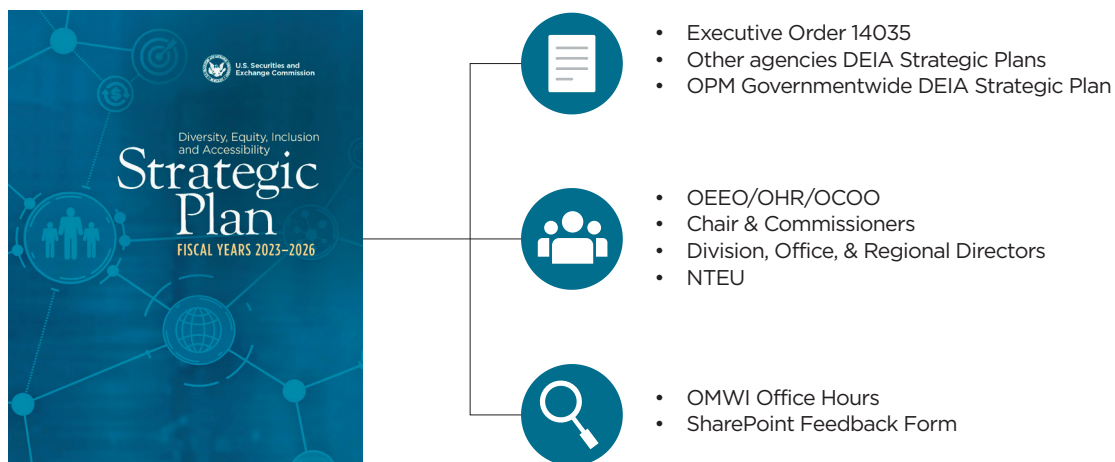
U.S. Securities and Exchange Commission

Diversity, Equity, Inclusion and Accessibility

Strategic Plan

FISCAL YEARS 2023–2026

- Executive Order 14035
- Other agencies DEIA Strategic Plans
- OPM Governmentwide DEIA Strategic Plan

- OEEO/OHR/OCOO
- Chair & Commissioners
- Division, Office, & Regional Directors
- NTEU

- OMWI Office Hours
- SharePoint Feedback Form